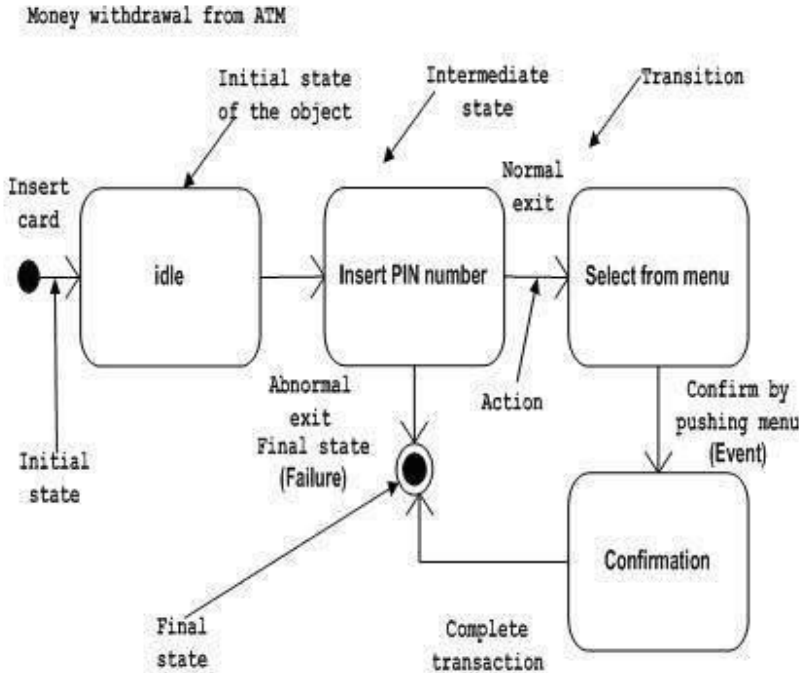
Money withdrawal from ATM

Initial state of the object

Intermediate state

Transition

Insert card

idle

Insert PIN number

Normal exit

Select from menu

Abnormal exit Final state (Failure)

Action

Confirm by pushing menu (Event)

Initial state

Confirmation

Final state

Complete transaction